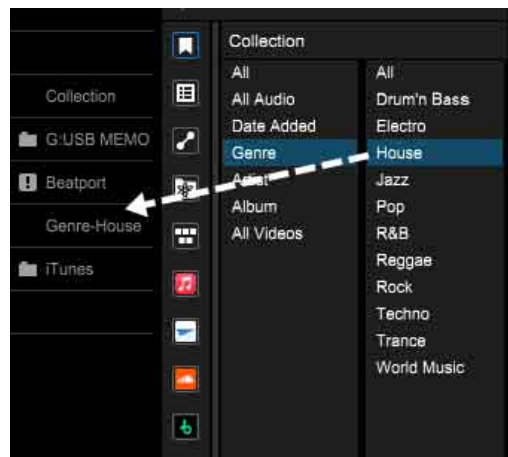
Collection

G:USB MEMO

Beatport

Genre-House

iTunes

Collection

All
All Audio
Date Added
Genre
Artist
Album
All Videos

All
Drum'n Bass
Electro
House
Jazz
Pop
R&B
Reggae
Rock
Techno
Trance
World Music